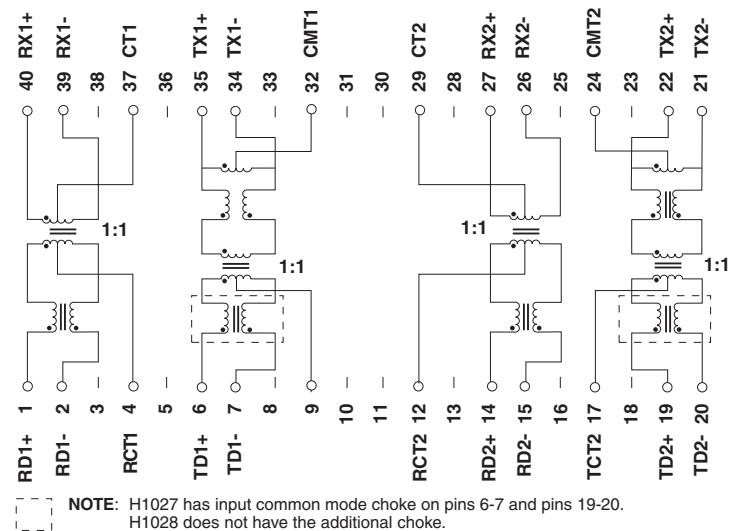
RX1+ RX1- CT1 TX1+ TX1- CMT1 CT2 RX2+ RX2- CMT2 TX2+ TX2-

40 39 38 37 36 35 34 33 32 31 30 29 28 27 26 25 24 23 22 21

1:1

1:1

1:1

1:1

1 2 3 4 5 6 7 8 9 10 11 12 13 14 15 16 17 18 19 20

RD1+ RD1- RCT1 TD1+ TD1- RCT2 RD2+ RD2- TCT2 TD2+ TD2-

NOTE: H1027 has input common mode choke on pins 6-7 and pins 19-20.
H1028 does not have the additional choke.